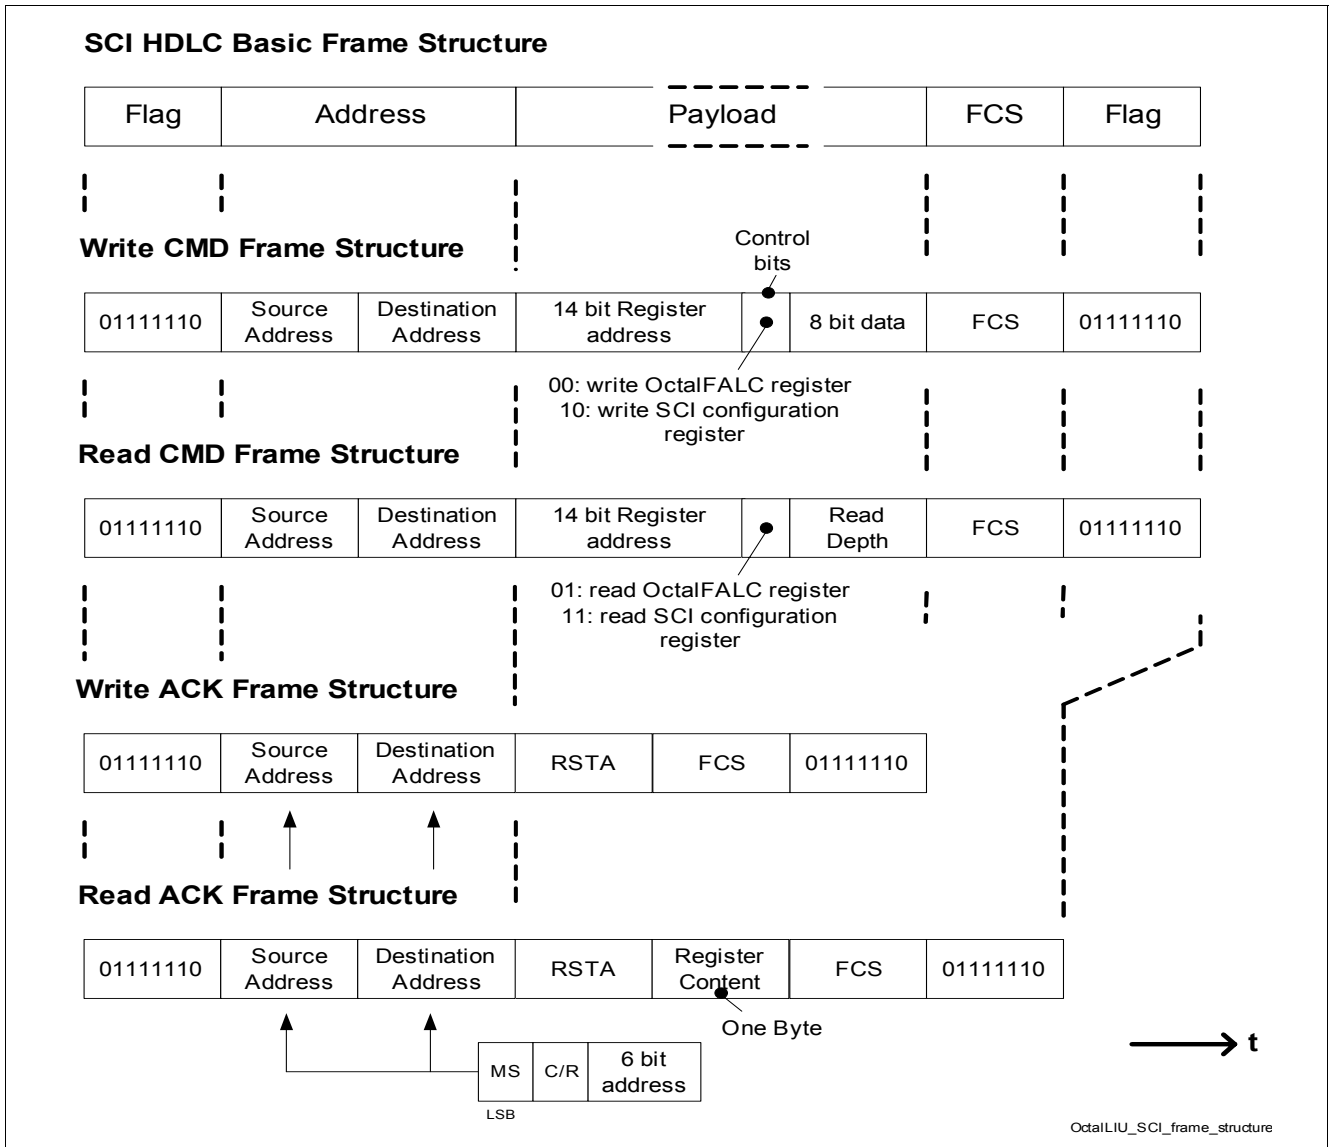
SCI HDLC Basic Frame Structure

| Flag | Address | Payload | FCS | Flag |
|---|---|---|---|---|

Write CMD Frame Structure

Control bits

| 01111110 | Source Address | Destination Address | 14 bit Register address | | 8 bit data | FCS | 01111110 |
|---|---|---|---|---|---|---|---|

00: write OctalFALC register
10: write SCI configuration register

Read CMD Frame Structure

| 01111110 | Source Address | Destination Address | 14 bit Register address | | Read Depth | FCS | 01111110 |
|---|---|---|---|---|---|---|---|

01: read OctalFALC register
11: read SCI configuration register

Write ACK Frame Structure

| 01111110 | Source Address | Destination Address | RSTA | FCS | 01111110 |
|---|---|---|---|---|---|

Read ACK Frame Structure

| 01111110 | Source Address | Destination Address | RSTA | Register Content | FCS | 01111110 |
|---|---|---|---|---|---|---|

One Byte

| MS | C/R | 6 bit address |
|---|---|---|

LSB

t

OctalLIU_SCI_frame_structure